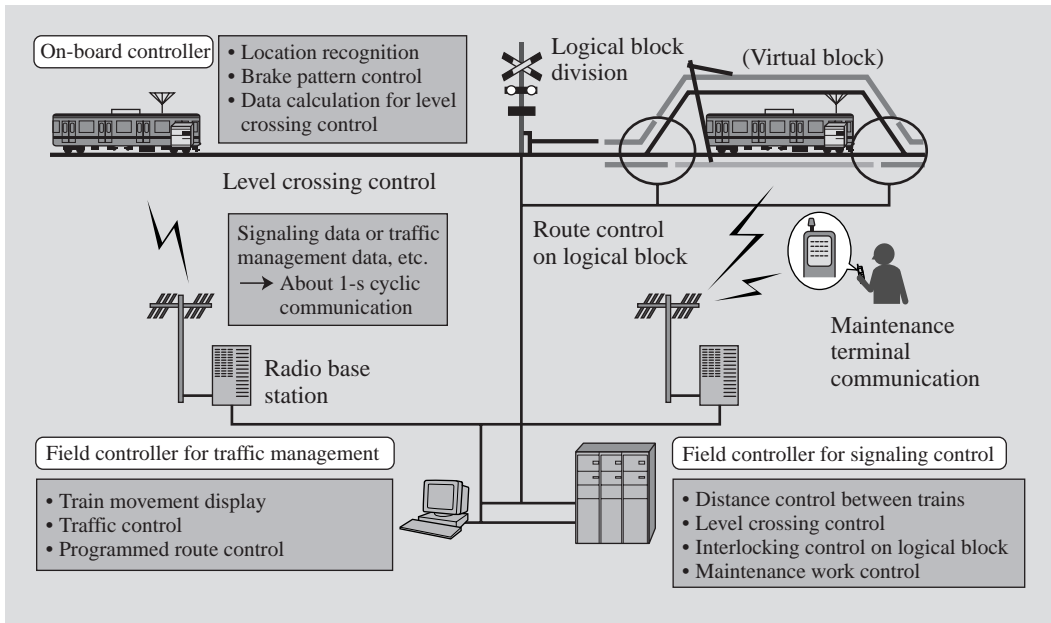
On-board controller

• Location recognition
• Brake pattern control
• Data calculation for level crossing control

Logical block division

(Virtual block)

Level crossing control

Signaling data or traffic management data, etc.
→ About 1-s cyclic communication

Route control on logical block

Maintenance terminal communication

Radio base station

Field controller for traffic management

• Train movement display
• Traffic control
• Programmed route control

Field controller for signaling control

• Distance control between trains
• Level crossing control
• Interlocking control on logical block
• Maintenance work control